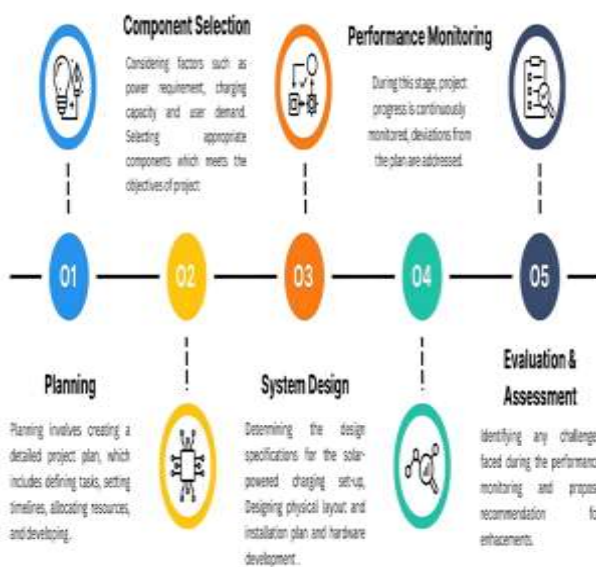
Component Selection

Considering factors such as power requirement, charging capacity and user demand. Selecting appropriate components which meets the objectives of project.

Performance Monitoring

During this stage, project progress is continuously monitored, deviations from the plan are addressed.

01

02

03

04

05

Planning

Planning involves creating a detailed project plan, which includes defining tasks, setting timelines, allocating resources, and developing.

System Design

Determining the design specifications for the solar-powered charging set-up, Designing physical layout and installation plan and hardware development.

Evaluation & Assessment

Identifying any challenge faced during the performanc monitoring and propose recommendation fo enhacements.